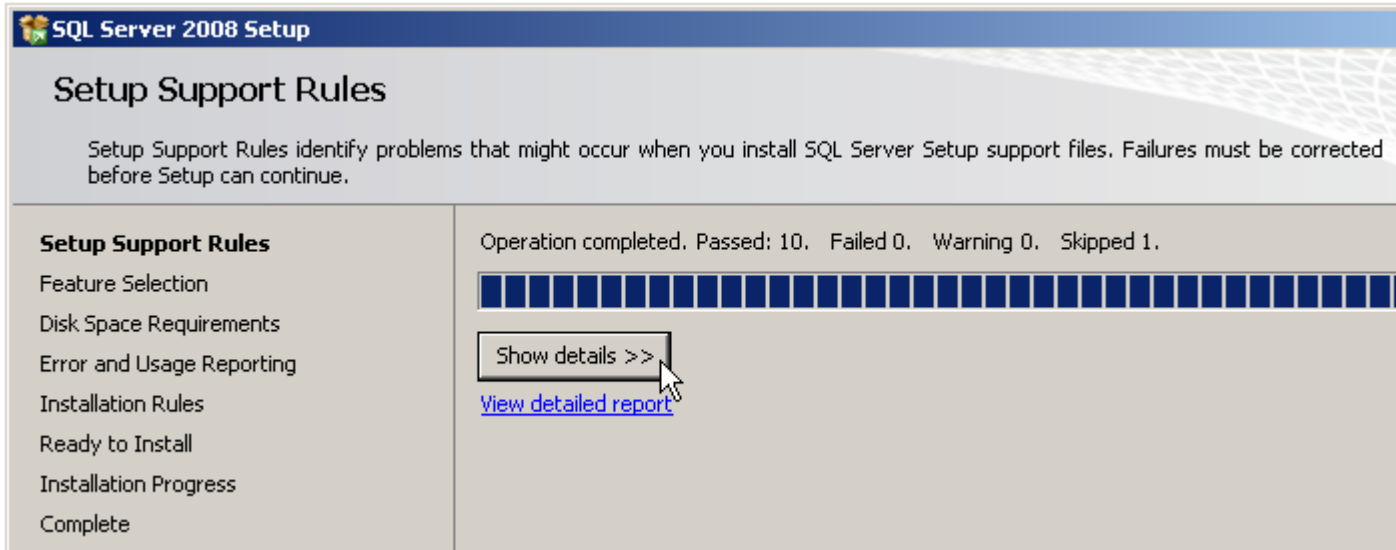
SQL Server 2008 Setup

Setup Support Rules

Setup Support Rules identify problems that might occur when you install SQL Server Setup support files. Failures must be corrected before Setup can continue.

Setup Support Rules
Feature Selection
Disk Space Requirements
Error and Usage Reporting
Installation Rules
Ready to Install
Installation Progress
Complete

Operation completed. Passed: 10. Failed 0. Warning 0. Skipped 1.

Show details >>

View detailed report